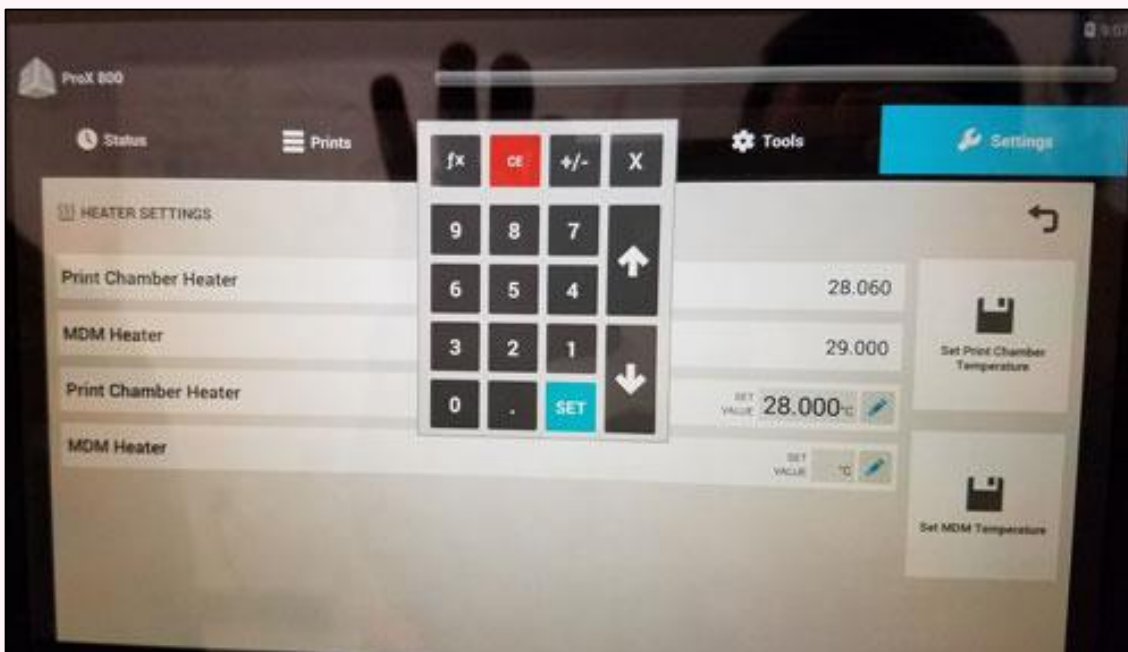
ProX 800

Status

Prints

Tools

Settings

$f$x CE +/- X

9 8 7

6 5 4

3 2 1

0 . SET

HEATER SETTINGS

Print Chamber Heater 28.060

MDM Heater 29.000

Print Chamber Heater SET VALUE 28.000°C

MDM Heater SET VALUE °C

Set Print Chamber Temperature

Set MDM Temperature